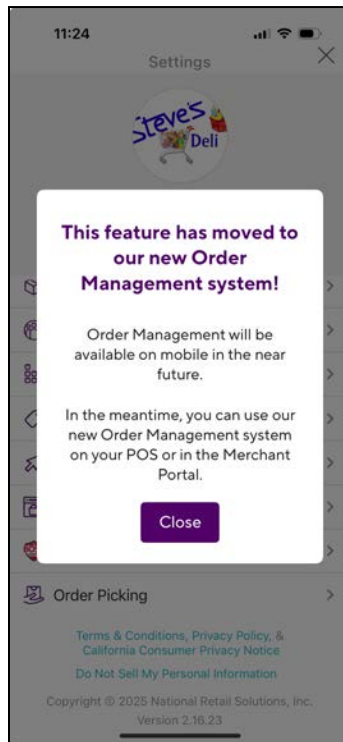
11:24

Settings

Steve's Deli

This feature has moved to our new Order Management system!

Order Management will be available on mobile in the near future.

In the meantime, you can use our new Order Management system on your POS or in the Merchant Portal.

Close

Order Picking

Terms & Conditions, Privacy Policy, & California Consumer Privacy Notice

Do Not Sell My Personal Information

Copyright © 2025 National Retail Solutions, Inc.
Version 2.16.23